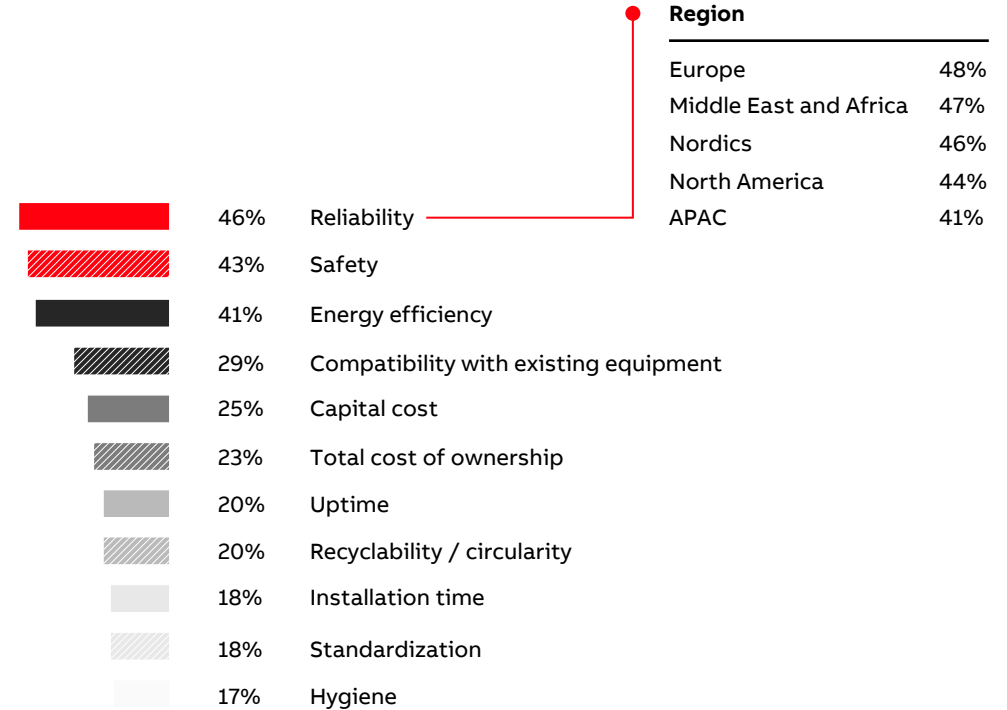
| Region | |
|---|---|
| Europe | 48% |
| Middle East and Africa | 47% |
| Nordics | 46% |
| North America | 44% |
| APAC | 41% |

46% Reliability
43% Safety
41% Energy efficiency
29% Compatibility with existing equipment
25% Capital cost
23% Total cost of ownership
20% Uptime
20% Recyclability / circularity
18% Installation time
18% Standardization
17% Hygiene